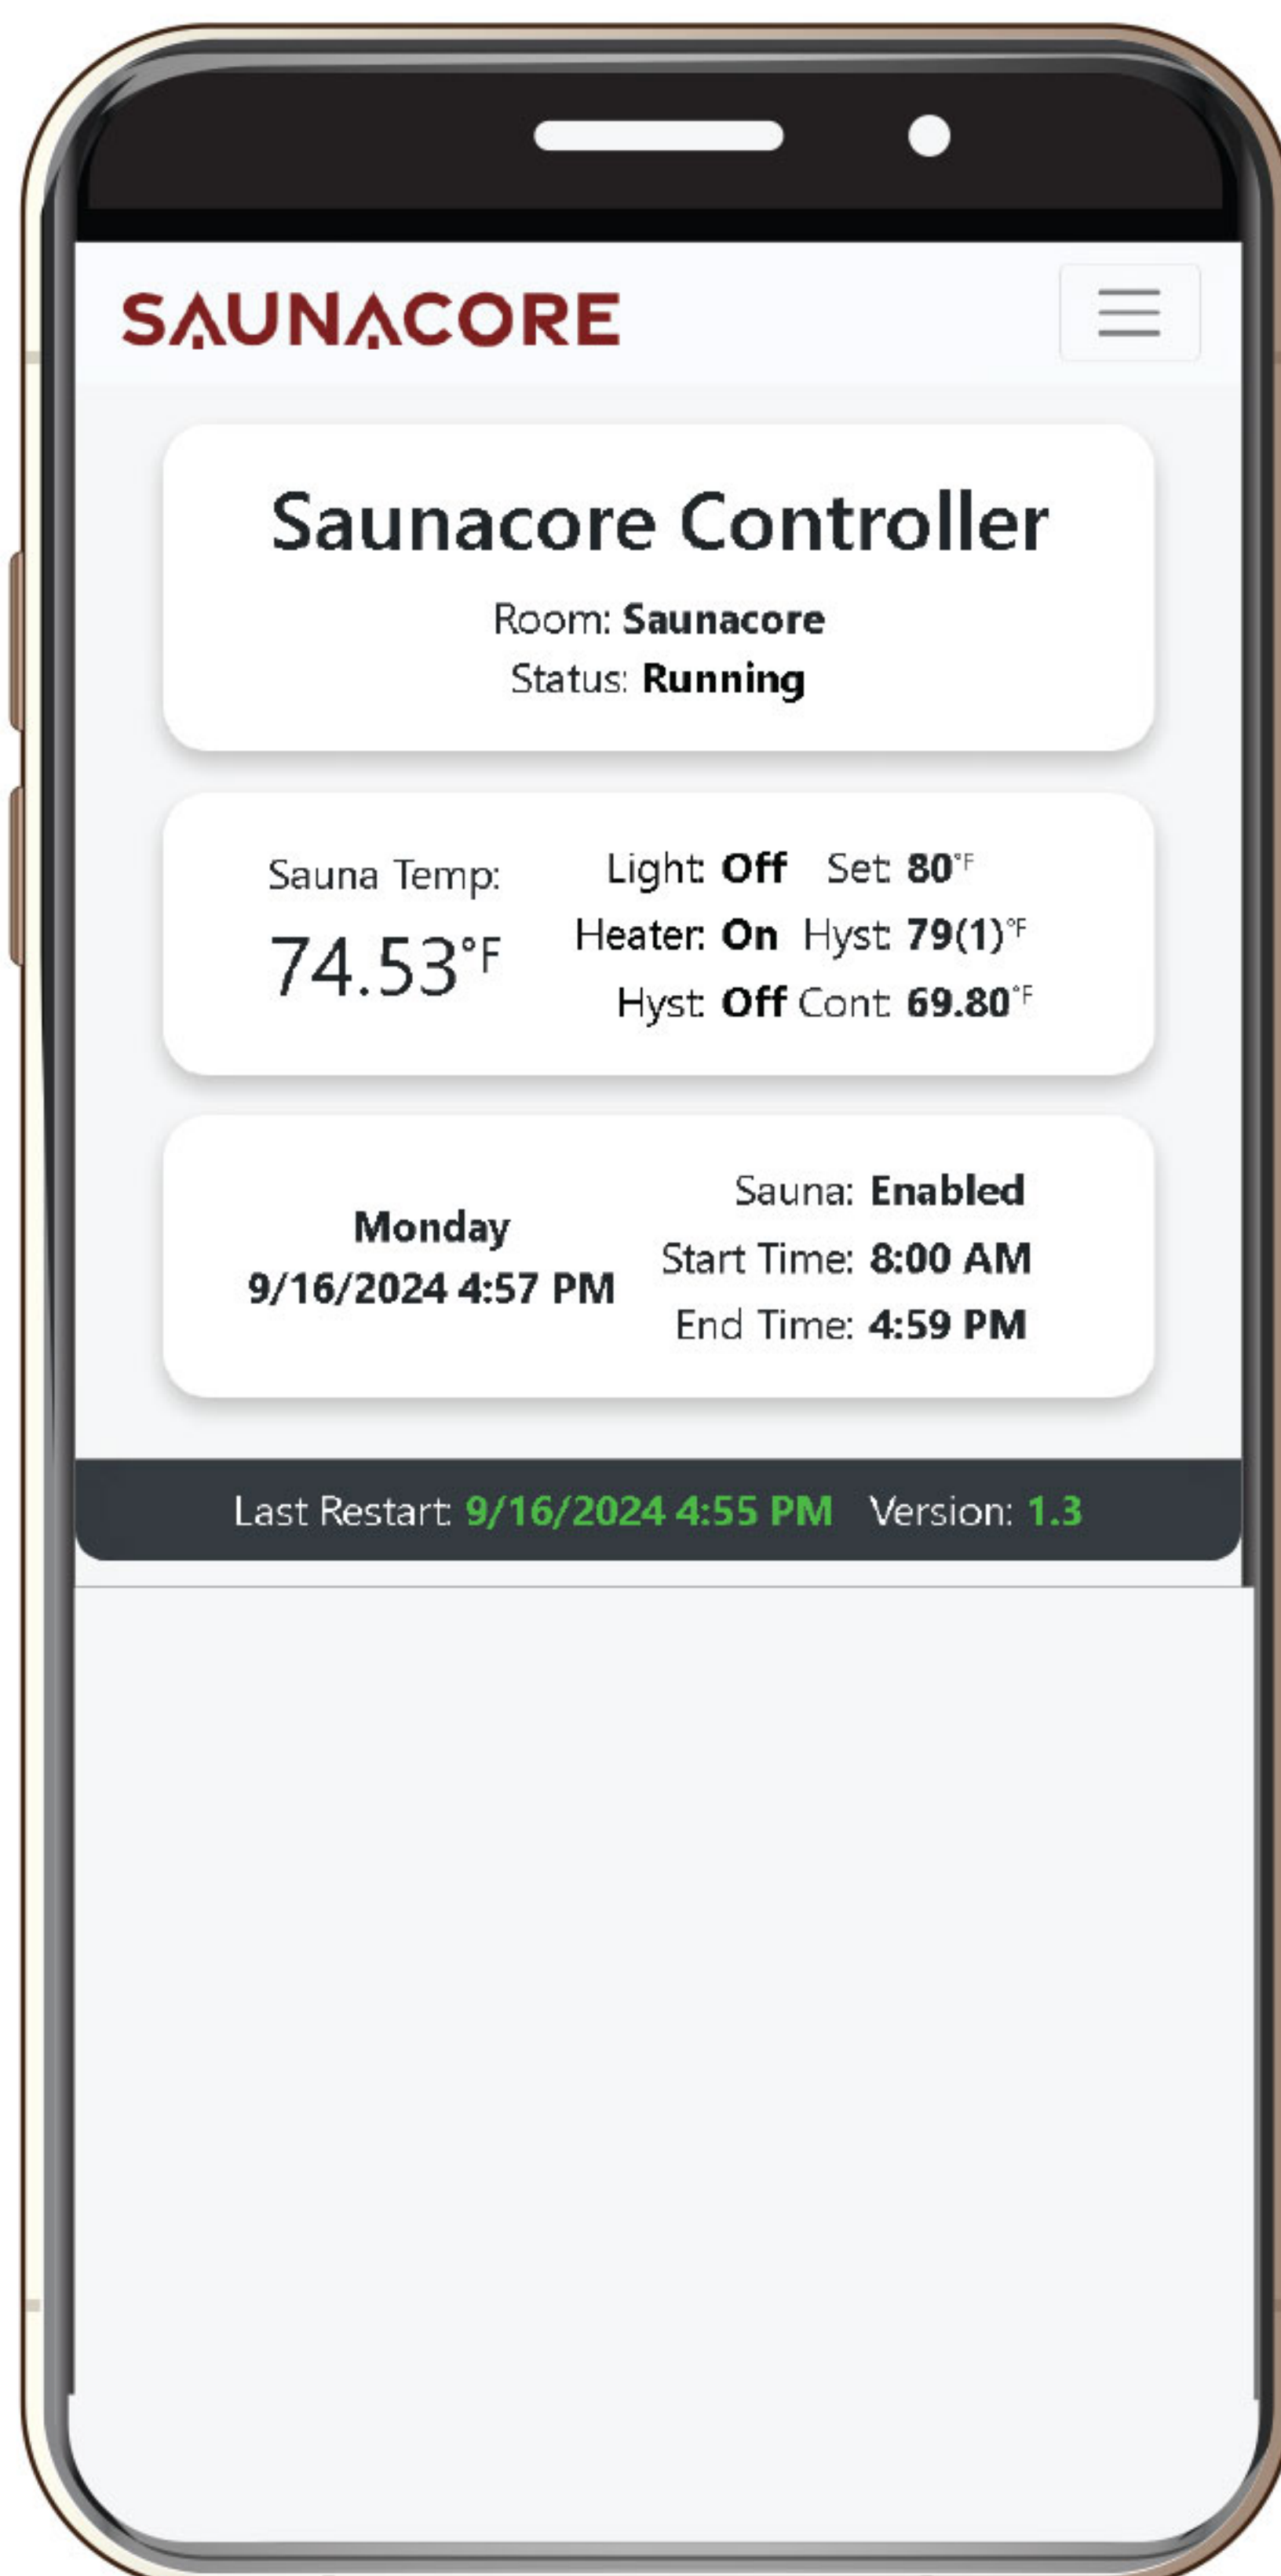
SAUNACORE

Saunacore Controller

Room: Saunacore
Status: Running

Sauna Temp:
74.53°F

Light: Off Set: 80°F
Heater: On Hyst: 79(1)°F
Hyst: Off Cont: 69.80°F

Monday
9/16/2024 4:57 PM

Sauna: Enabled
Start Time: 8:00 AM
End Time: 4:59 PM

Last Restart: 9/16/2024 4:55 PM Version: 1.3